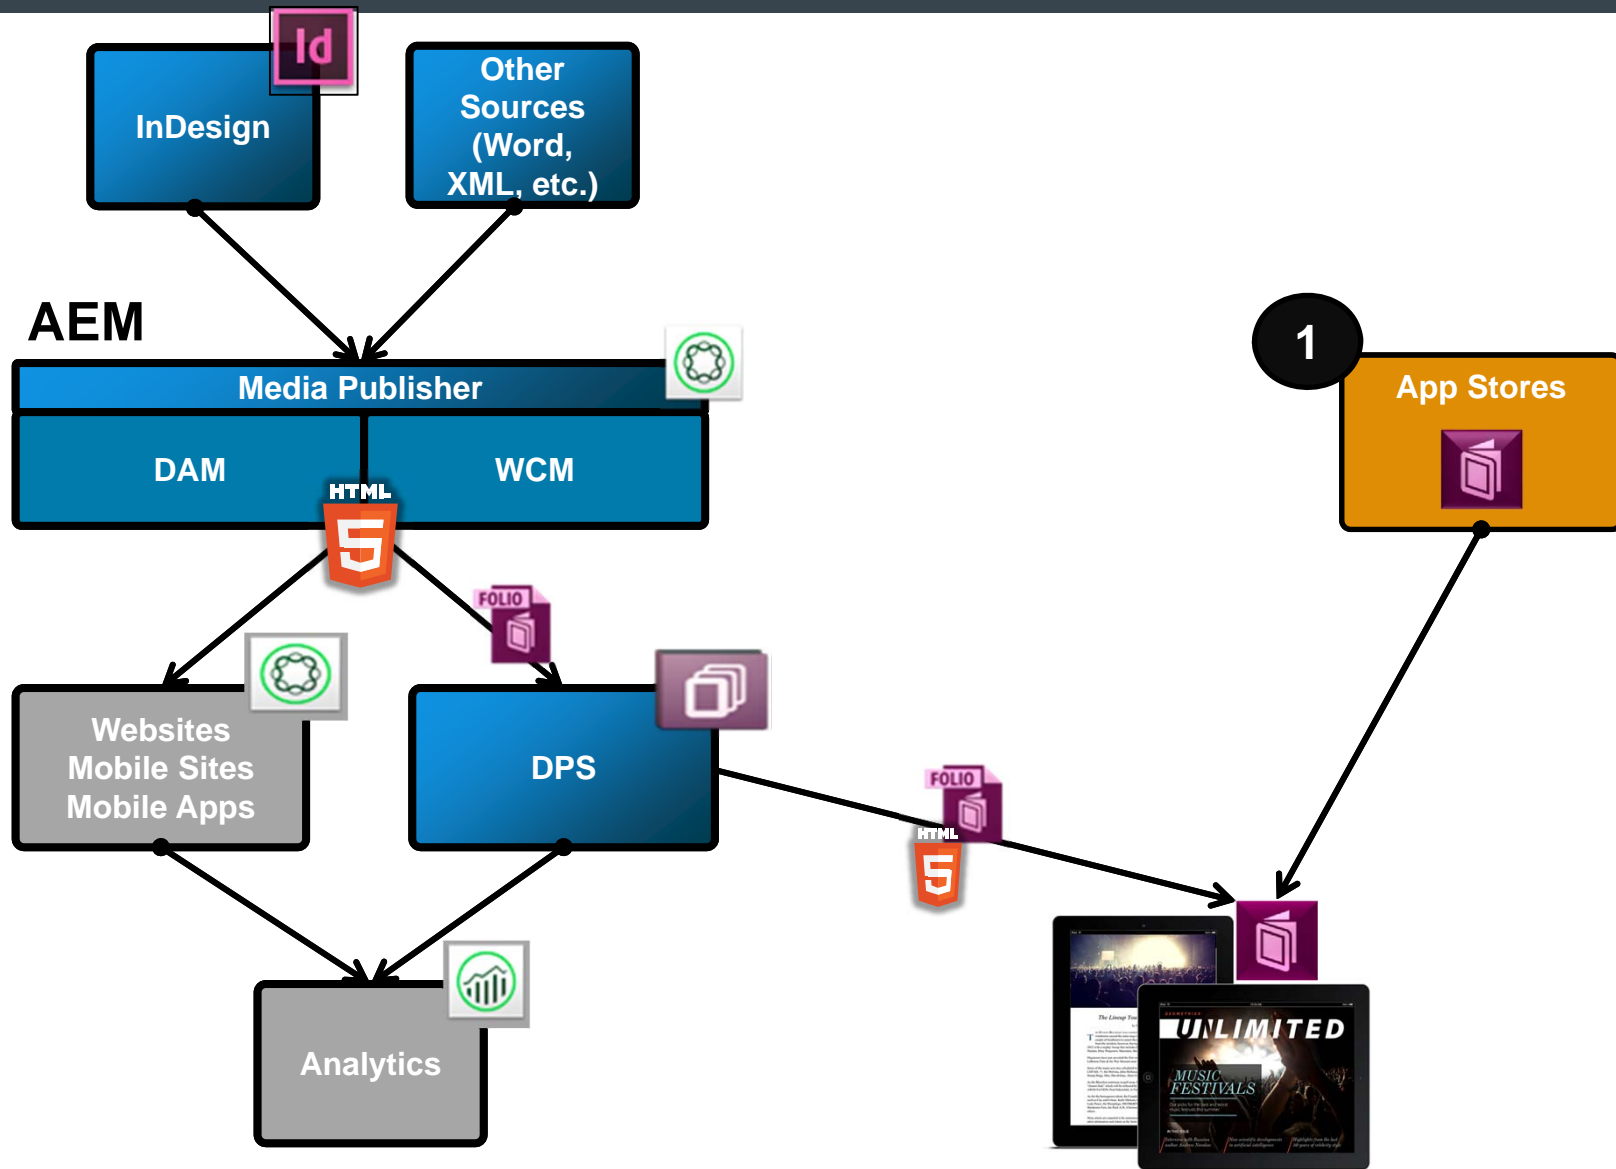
Id
InDesign

Other Sources (Word, XML, etc.)

AEM

Media Publisher

DAM

WCM

HTML
5

1

App Stores

FOLIO

Websites
Mobile Sites
Mobile Apps

DPS

FOLIO

HTML
5

Analytics

UNLIMITED

MUSIC FESTIVALS